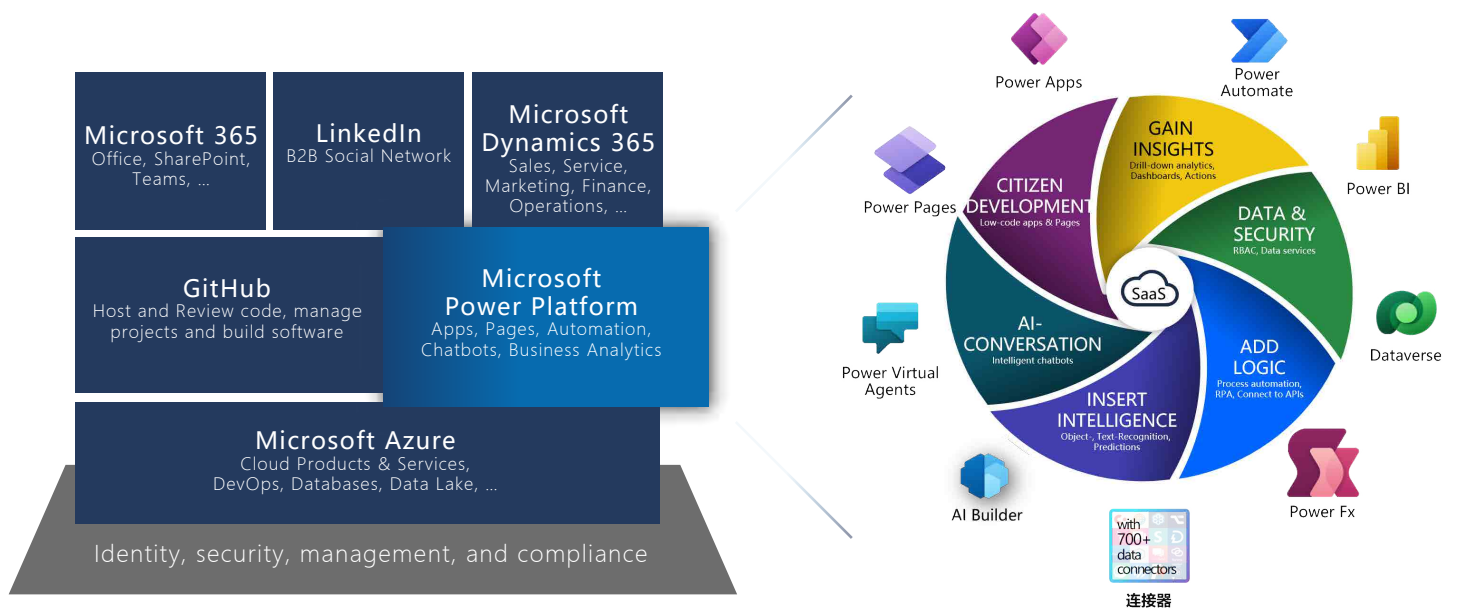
Microsoft 365
Office, SharePoint, Teams, ...

LinkedIn
B2B Social Network

Microsoft Dynamics 365
Sales, Service, Marketing, Finance, Operations, ...

GitHub
Host and Review code, manage projects and build software

Microsoft Power Platform
Apps, Pages, Automation, Chatbots, Business Analytics

Microsoft Azure
Cloud Products & Services, DevOps, Databases, Data Lake, ...

Identity, security, management, and compliance

Power Apps

Power Automate

Power Pages

Power BI

GAIN INSIGHTS
Drill-down analytics, Dashboards, Actions

CITIZEN DEVELOPMENT
Low-code apps & Pages

DATA & SECURITY
RBAC, Data services

SaaS

AI-CONVERSATION
Intelligent chatbots

ADD LOGIC
Process automation, RPA, Connect to APIs

INSERT INTELLIGENCE
Object-, Text-Recognition, Predictions

Dataverse

Power Virtual Agents

AI Builder

Power Fx

with 700+ data connectors

连接器